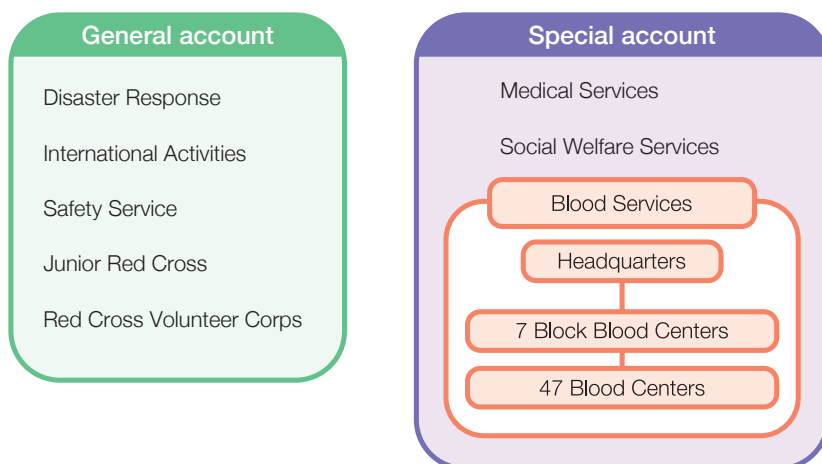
General account

Disaster Response

International Activities

Safety Service

Junior Red Cross

Red Cross Volunteer Corps

Special account

Medical Services

Social Welfare Services

Blood Services

Headquarters

7 Block Blood Centers

47 Blood Centers